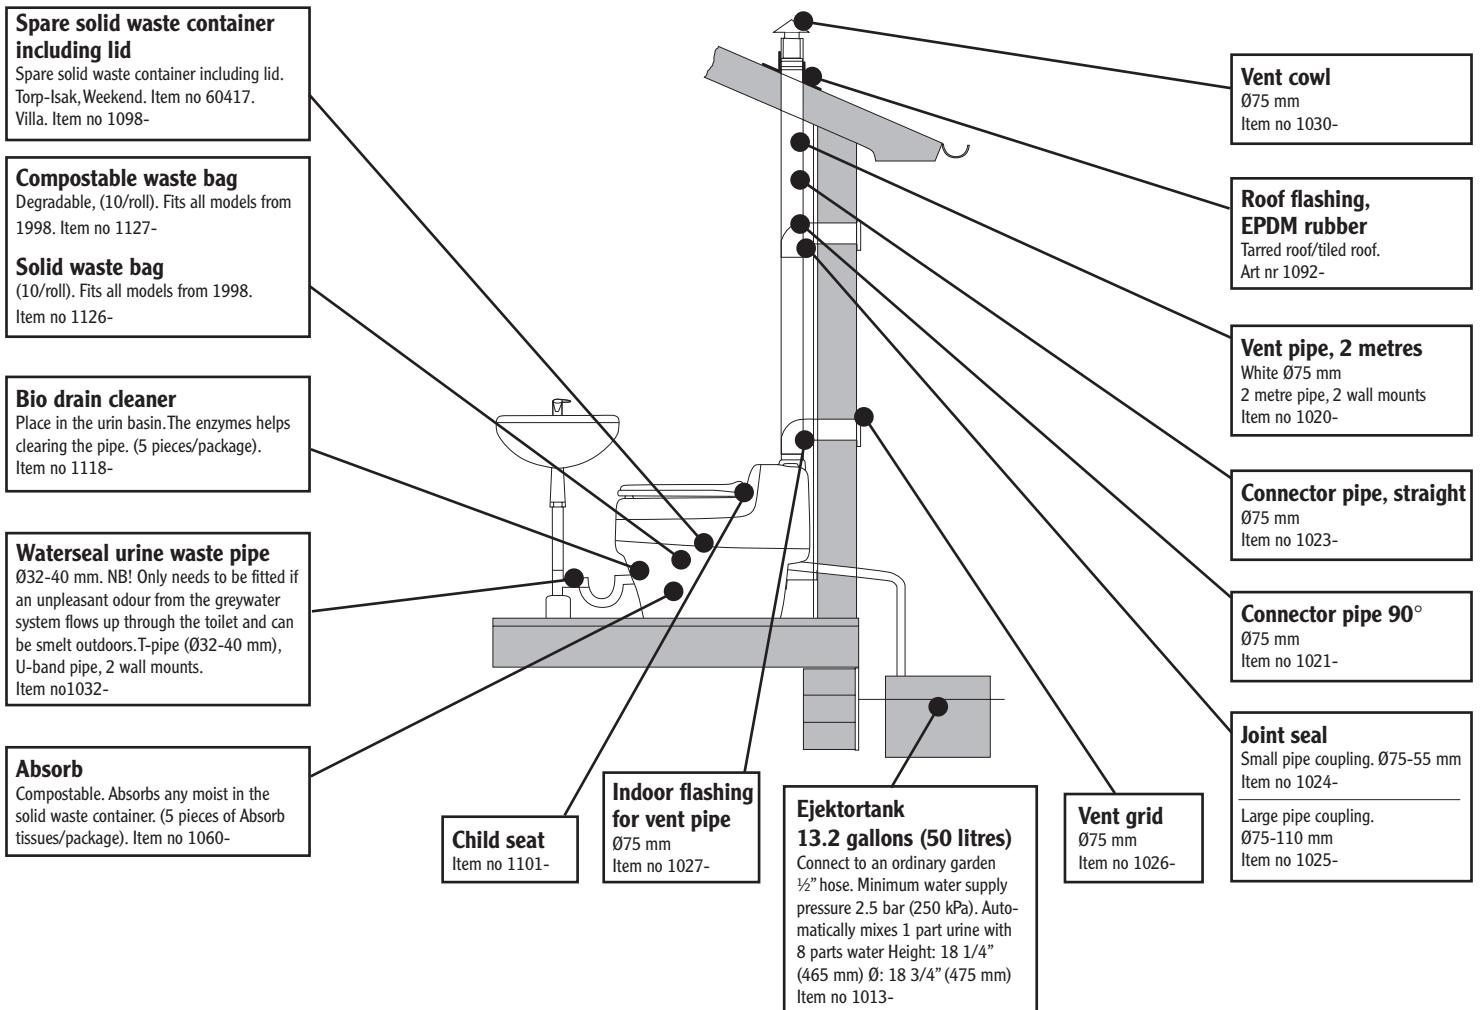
**Spare solid waste container including lid**
Spare solid waste container including lid. Torp-Isak, Weekend. Item no 60417. Villa. Item no 1098-

**Compostable waste bag**
Degradable, (10/roll). Fits all models from 1998. Item no 1127-

**Solid waste bag**
(10/roll). Fits all models from 1998. Item no 1126-

**Bio drain cleaner**
Place in the urin basin. The enzymes helps clearing the pipe. (5 pieces/package). Item no 1118-

**Waterseal urine waste pipe**
Ø32-40 mm. NB! Only needs to be fitted if an unpleasant odour from the greywater system flows up through the toilet and can be smelt outdoors. T-pipe (Ø32-40 mm), U-band pipe, 2 wall mounts. Item no1032-

**Absorb**
Compostable. Absorbs any moist in the solid waste container. (5 pieces of Absorb tissues/package). Item no 1060-

**Child seat**
Item no 1101-

**Indoor flashing for vent pipe**
Ø75 mm
Item no 1027-

**Ejektortank 13.2 gallons (50 litres)**
Connect to an ordinary garden ½" hose. Minimum water supply pressure 2.5 bar (250 kPa). Automatically mixes 1 part urine with 8 parts water Height: 18 1/4" (465 mm) Ø: 18 3/4" (475 mm)
Item no 1013-

**Vent grid**
Ø75 mm
Item no 1026-

**Vent cowl**
Ø75 mm
Item no 1030-

**Roof flashing, EPDM rubber**
Tarred roof/tiled roof.
Art nr 1092-

**Vent pipe, 2 metres**
White Ø75 mm
2 metre pipe, 2 wall mounts
Item no 1020-

**Connector pipe, straight**
Ø75 mm
Item no 1023-

**Connector pipe 90°**
Ø75 mm
Item no 1021-

**Joint seal**
Small pipe coupling. Ø75-55 mm
Item no 1024-

Large pipe coupling.
Ø75-110 mm
Item no 1025-